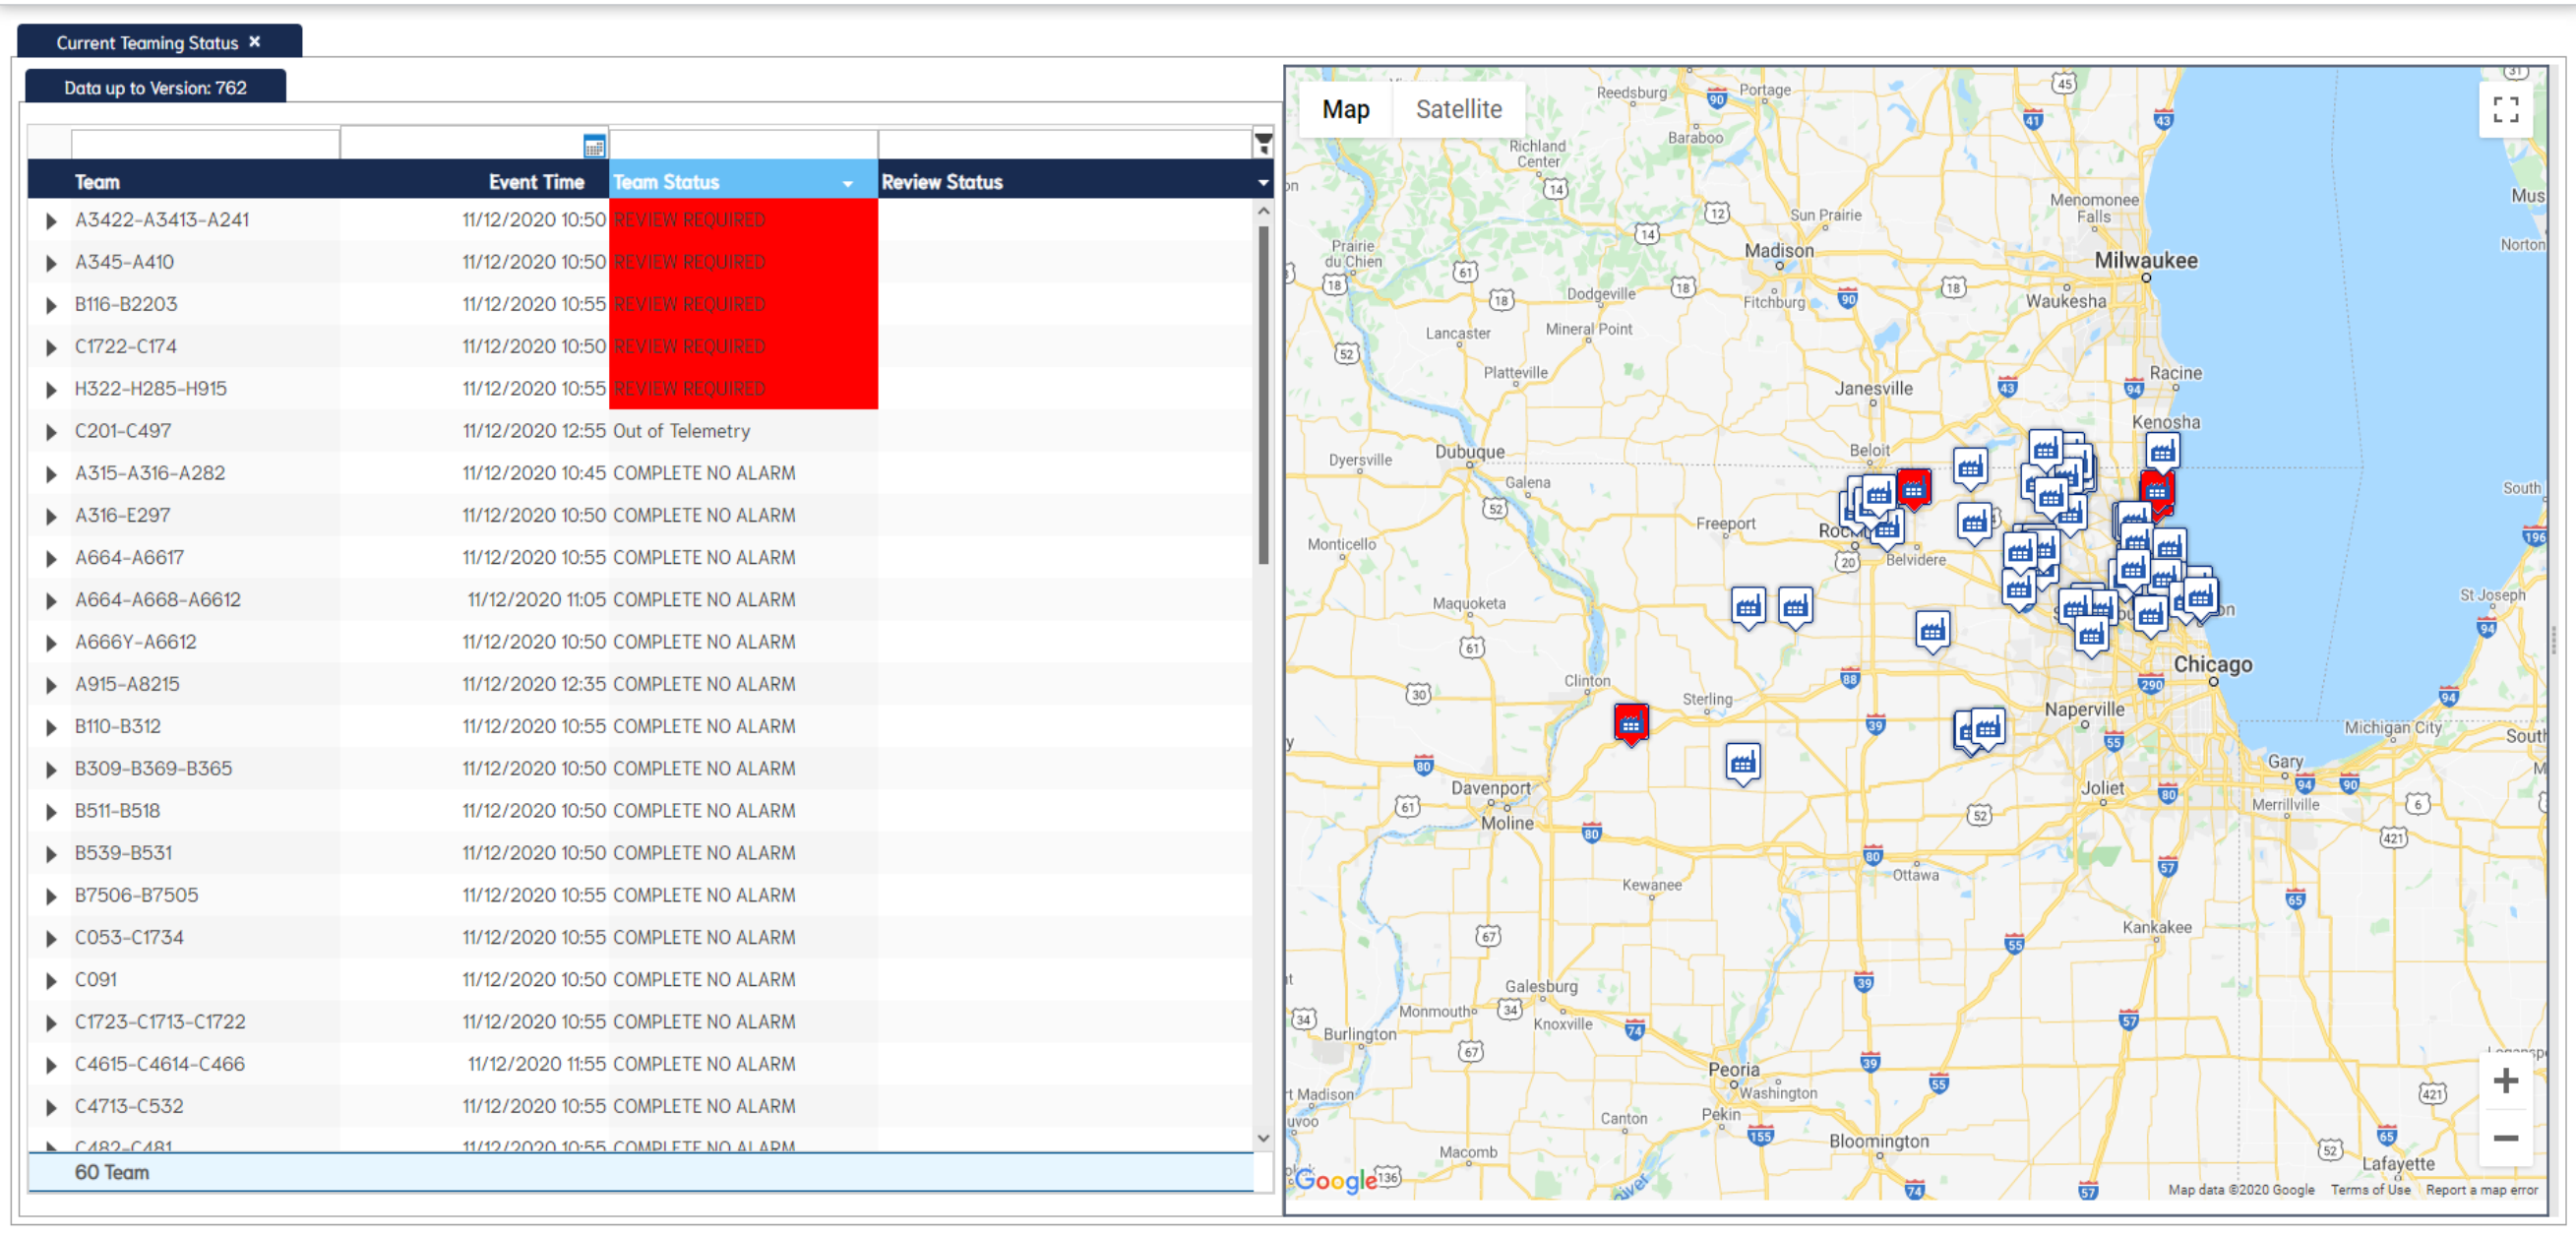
Current Teaming Status ×

Data up to Version: 762

| Team | Event Time | Team Status | Review Status |
|---|---|---|---|
| A3422-A3413-A241 | 11/12/2020 10:50 | REVIEW REQUIRED | |
| A345-A410 | 11/12/2020 10:50 | REVIEW REQUIRED | |
| B116-B2203 | 11/12/2020 10:55 | REVIEW REQUIRED | |
| C1722-C174 | 11/12/2020 10:50 | REVIEW REQUIRED | |
| H322-H285-H915 | 11/12/2020 10:55 | REVIEW REQUIRED | |
| C201-C497 | 11/12/2020 12:55 | Out of Telemetry | |
| A315-A316-A282 | 11/12/2020 10:45 | COMPLETE NO ALARM | |
| A316-E297 | 11/12/2020 10:50 | COMPLETE NO ALARM | |
| A664-A6617 | 11/12/2020 10:55 | COMPLETE NO ALARM | |
| A664-A668-A6612 | 11/12/2020 11:05 | COMPLETE NO ALARM | |
| A666Y-A6612 | 11/12/2020 10:50 | COMPLETE NO ALARM | |
| A915-A8215 | 11/12/2020 12:35 | COMPLETE NO ALARM | |
| B110-B312 | 11/12/2020 10:55 | COMPLETE NO ALARM | |
| B309-B369-B365 | 11/12/2020 10:50 | COMPLETE NO ALARM | |
| B511-B518 | 11/12/2020 10:50 | COMPLETE NO ALARM | |
| B539-B531 | 11/12/2020 10:50 | COMPLETE NO ALARM | |
| B7506-B7505 | 11/12/2020 10:55 | COMPLETE NO ALARM | |
| C053-C1734 | 11/12/2020 10:55 | COMPLETE NO ALARM | |
| C091 | 11/12/2020 10:50 | COMPLETE NO ALARM | |
| C1723-C1713-C1722 | 11/12/2020 10:55 | COMPLETE NO ALARM | |
| C4615-C4614-C466 | 11/12/2020 11:55 | COMPLETE NO ALARM | |
| C4713-C532 | 11/12/2020 10:55 | COMPLETE NO ALARM | |
| C482-C481 | 11/12/2020 10:55 | COMPLETE NO ALARM | |

60 Team

Map Satellite

Reedsburg Portage Baraboo Richland Center Sun Prairie Madison Menomonee Falls Milwaukee Waukesha Prairie du Chien Dodgeville Fitchburg Lancaster Mineral Point Platteville Janesville Racine Kenosha Beloit Dyersville Dubuque Galena Freeport Monticello Rockford Belvidere Maquoketa Clinton Sterling Chicago Naperville Davenport Moline Joliet Gary Merrillville Michigan City Kewanee Ottawa Kankakee Galesburg Monmouth Knoxville Burlington Peoria Washington Canton Pekin Bloomington Macomb Lafayette Mus Norton South St Joseph

Google Map data ©2020 Google Terms of Use Report a map error